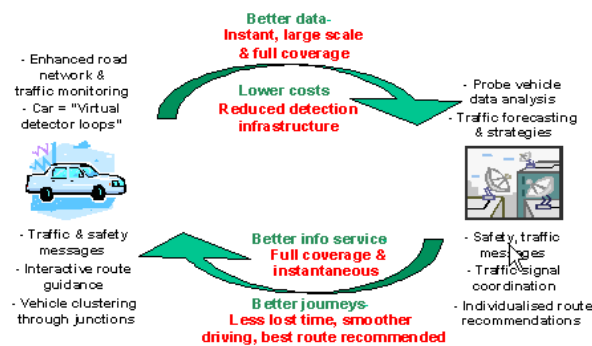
Better data-
Instant, large scale & full coverage

- Enhanced road network & traffic monitoring
- Car = "Virtual detector loops"

Lower costs
Reduced detection infrastructure

- Probe vehicle data analysis
- Traffic forecasting & strategies

- Traffic & safety messages
- Interactive route guidance
- Vehicle clustering through junctions

Better info service
Full coverage & instantaneous

- Safety, traffic messages
- Traffic signal coordination
- Individualised route recommendations

Better journeys-
Less lost time, smoother driving, best route recommended